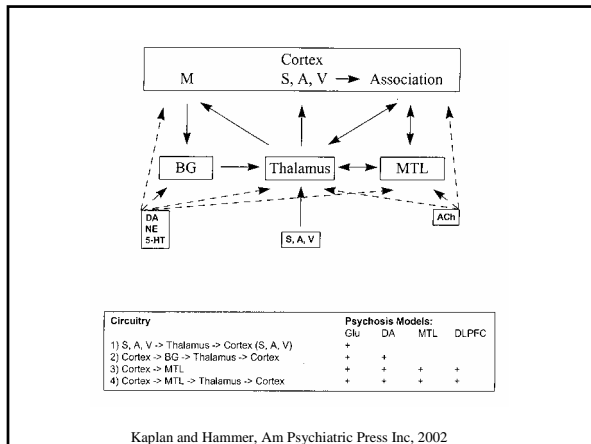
Cortex

M

S, A, V → Association

BG

Thalamus

MTL

DA
NE
5-HT

S, A, V

ACh

| Circuitry | Psychosis Models: Glu | DA | MTL | DLPFC |
|---|---|---|---|---|
| 1) S, A, V -> Thalamus -> Cortex (S, A, V) | + | | | |
| 2) Cortex -> BG -> Thalamus -> Cortex | + | + | | |
| 3) Cortex -> MTL | + | + | + | + |
| 4) Cortex -> MTL -> Thalamus -> Cortex | + | + | + | + |

Kaplan and Hammer, Am Psychiatric Press Inc, 2002